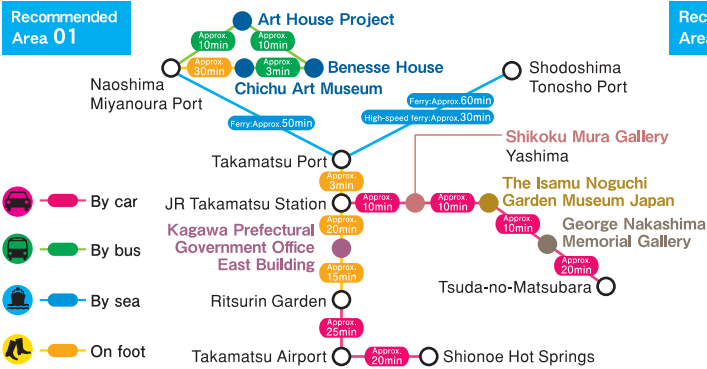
Recommended Area 01

Rec Area

Art House Project
Approx. 10min
Approx. 10min
Naoshima Miyanoura Port
Approx. 30min
Approx. 3min
Benesse House
Chichu Art Museum
Shodoshima Tonosho Port
Ferry:Approx.60min
High-speed ferry:Approx.30min
Ferry:Approx.50min
Shikoku Mura Gallery
Yashima
Takamatsu Port
Approx. 3min
By car
JR Takamatsu Station
Approx. 10min
Approx. 10min
The Isamu Noguchi Garden Museum Japan
Approx. 20min
Approx. 10min
George Nakashima Memorial Gallery
By bus
Kagawa Prefectural Government Office East Building
Approx. 20min
Approx. 15min
By sea
Ritsurin Garden
Tsuda-no-Matsubara
Approx. 25min
On foot
Takamatsu Airport
Approx. 20min
Shionoe Hot Springs